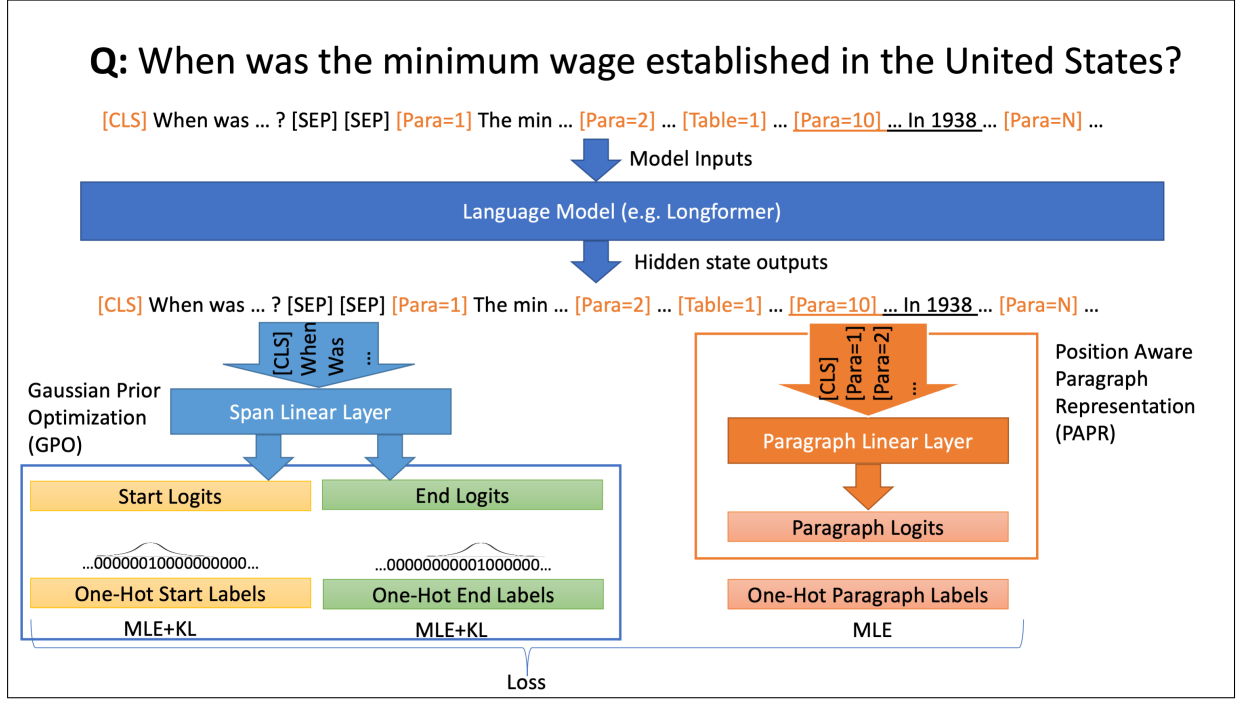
Q: When was the minimum wage established in the United States?

[CLS] When was … ? [SEP] [SEP] [Para=1] The min … [Para=2] … [Table=1] … [Para=10] … In 1938 … [Para=N] …

Model Inputs

Language Model (e.g. Longformer)

Hidden state outputs

[CLS] When was … ? [SEP] [SEP] [Para=1] The min … [Para=2] … [Table=1] … [Para=10] … In 1938 … [Para=N] …

[CLS] When Was …

Gaussian Prior Optimization (GPO)

Span Linear Layer

Start Logits

End Logits

…0000010000000000…

…000000000100000…

One-Hot Start Labels

One-Hot End Labels

MLE+KL

MLE+KL

[CLS] [Para=1] [Para=2] …

Position Aware Paragraph Representation (PAPR)

Paragraph Linear Layer

Paragraph Logits

One-Hot Paragraph Labels

MLE

Loss